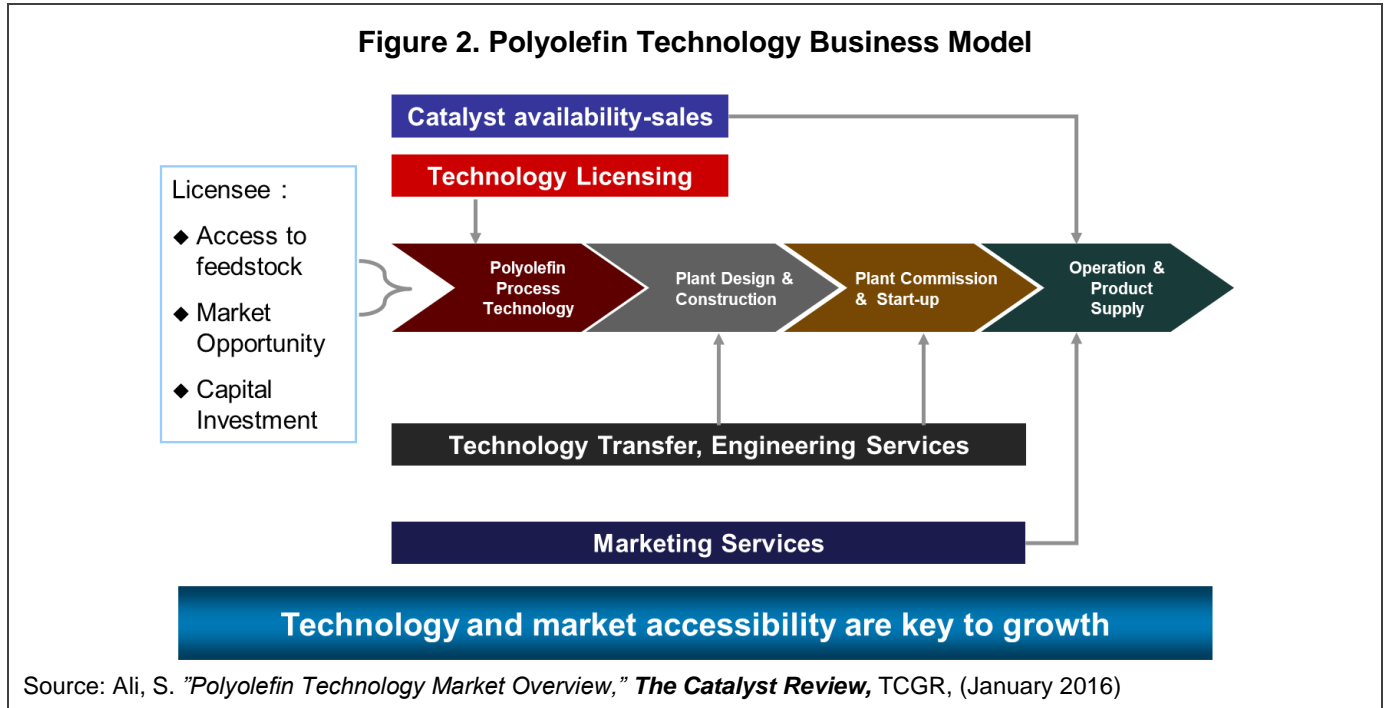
Figure 2. Polyolefin Technology Business Model

Catalyst availability-sales

Technology Licensing

Licensee :

◆ Access to feedstock

◆ Market Opportunity

◆ Capital Investment

Polyolefin Process Technology

Plant Design & Construction

Plant Commission & Start-up

Operation & Product Supply

Technology Transfer, Engineering Services

Marketing Services

Technology and market accessibility are key to growth

Source: Ali, S. ”Polyolefin Technology Market Overview,” The Catalyst Review, TCGR, (January 2016)